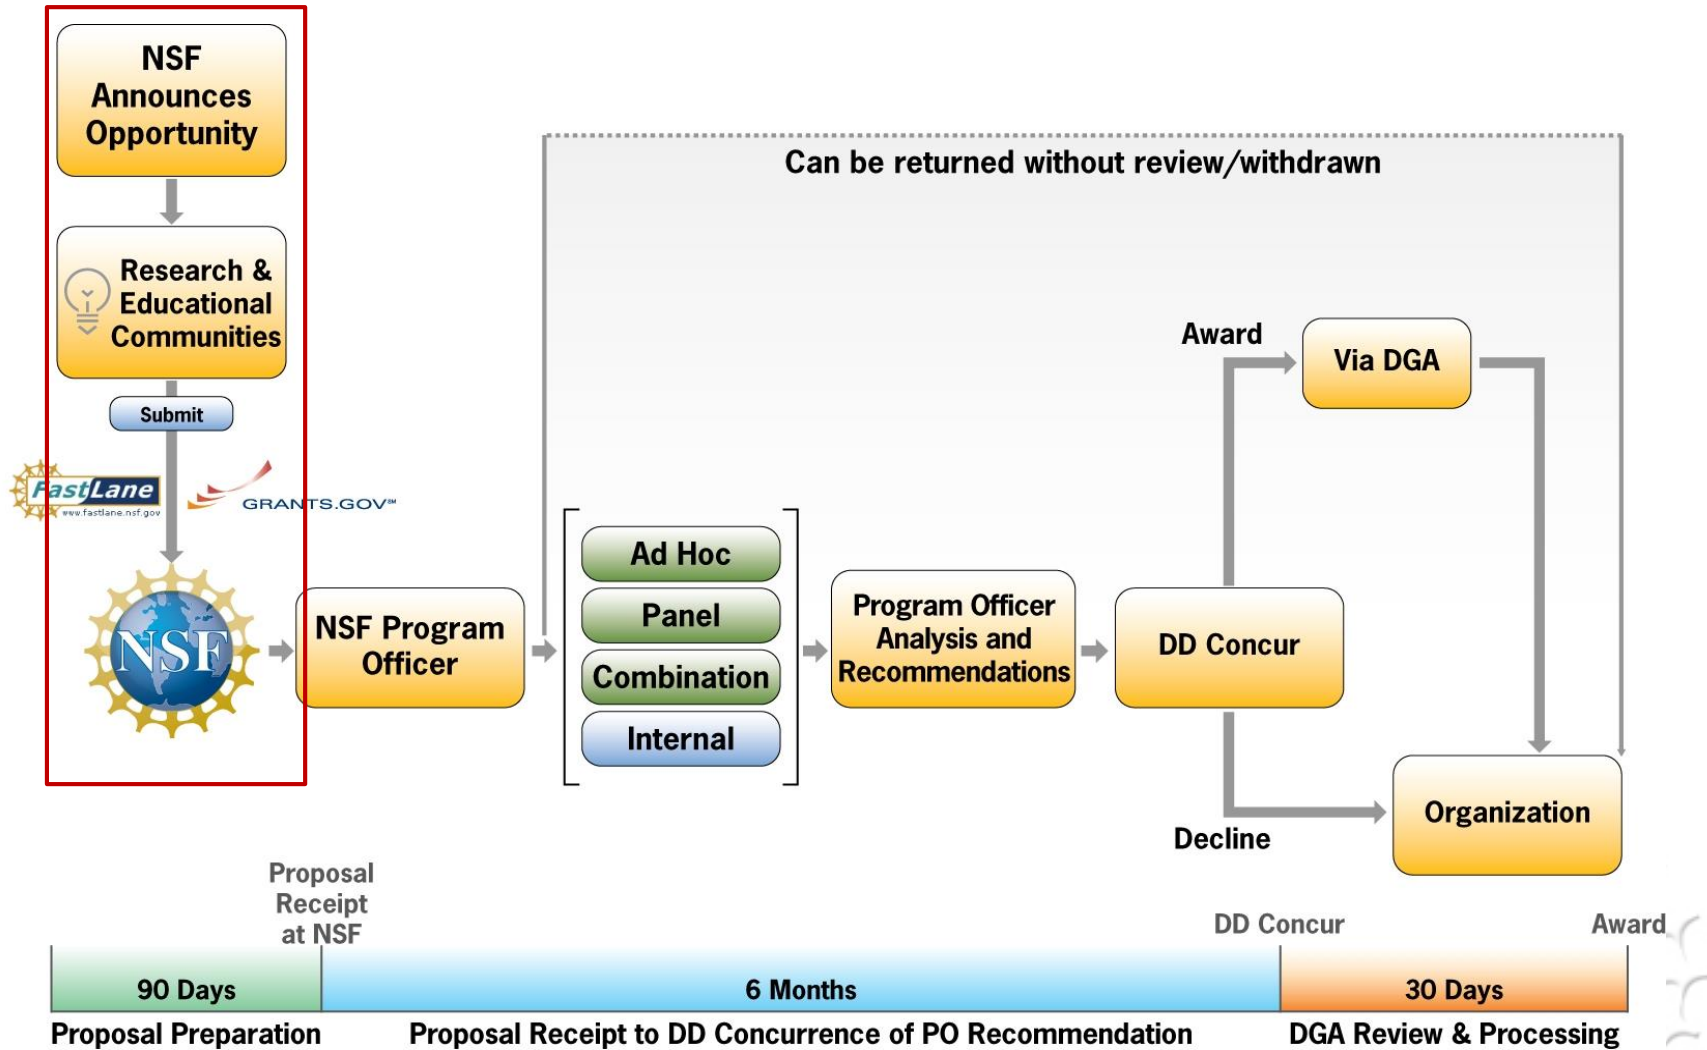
NSF Announces Opportunity

Research & Educational Communities

Submit

FastLane
www.fastlane.nsf.gov

GRANTS.GOV™

NSF

NSF Program Officer

Can be returned without review/withdrawn

Ad Hoc

Panel

Combination

Internal

Program Officer Analysis and Recommendations

DD Concur

Award

Via DGA

Decline

Organization

Proposal Receipt at NSF

DD Concur

Award

| 90 Days | 6 Months | 30 Days |
|---|---|---|
| Proposal Preparation | Proposal Receipt to DD Concurrence of PO Recommendation | DGA Review & Processing |